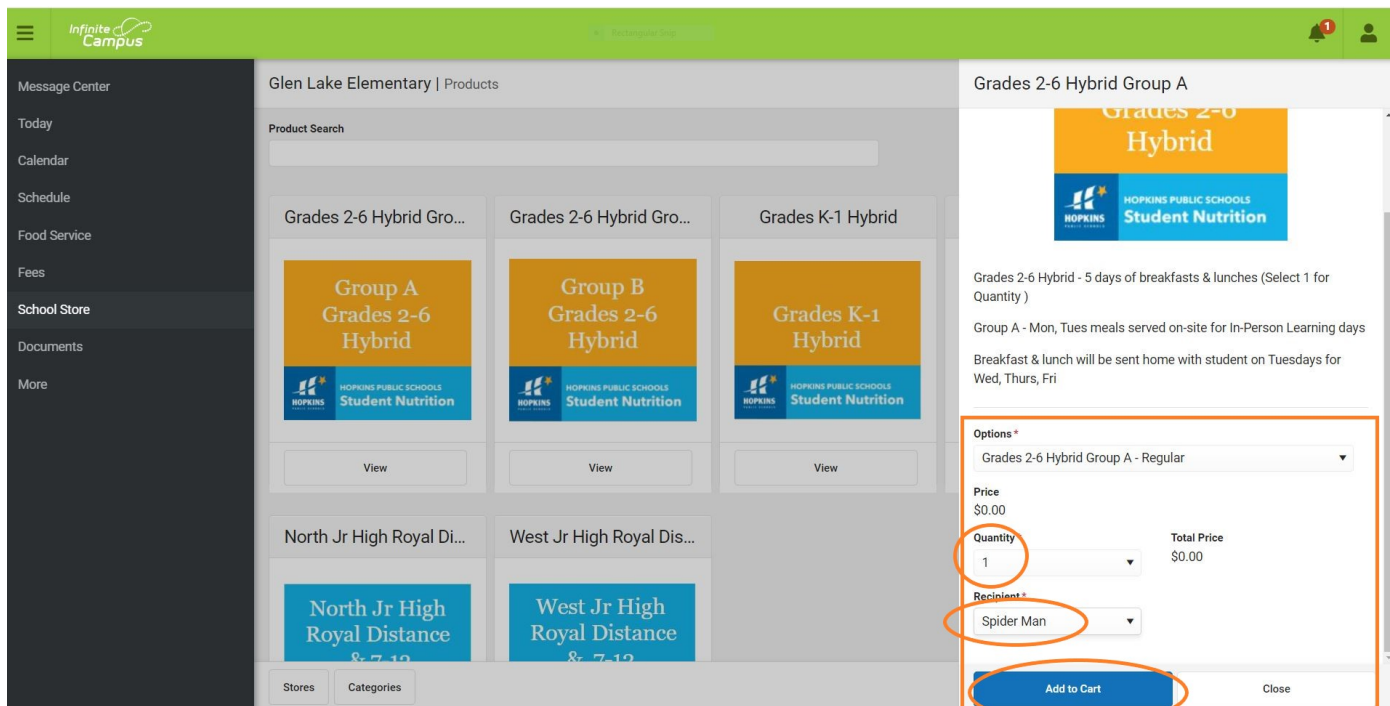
Infinite Campus

Rectangular Snip

1

Message Center
Today
Calendar
Schedule
Food Service
Fees
School Store
Documents
More

Glen Lake Elementary | Products

Product Search

Grades 2-6 Hybrid Gro...

Group A Grades 2-6 Hybrid

HOPKINS PUBLIC SCHOOLS Student Nutrition

View

Grades 2-6 Hybrid Gro...

Group B Grades 2-6 Hybrid

HOPKINS PUBLIC SCHOOLS Student Nutrition

View

Grades K-1 Hybrid

Grades K-1 Hybrid

HOPKINS PUBLIC SCHOOLS Student Nutrition

View

North Jr High Royal Di...

North Jr High Royal Distance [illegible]

West Jr High Royal Dis...

West Jr High Royal Distance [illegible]

Stores
Categories

Grades 2-6 Hybrid Group A

Grades 2-6 Hybrid

HOPKINS PUBLIC SCHOOLS Student Nutrition

Grades 2-6 Hybrid - 5 days of breakfasts & lunches (Select 1 for Quantity )

Group A - Mon, Tues meals served on-site for In-Person Learning days

Breakfast & lunch will be sent home with student on Tuesdays for Wed, Thurs, Fri

Options *
Grades 2-6 Hybrid Group A - Regular

Price
$0.00

Quantity
1

Total Price
$0.00

Recipient *
Spider Man

Add to Cart
Close